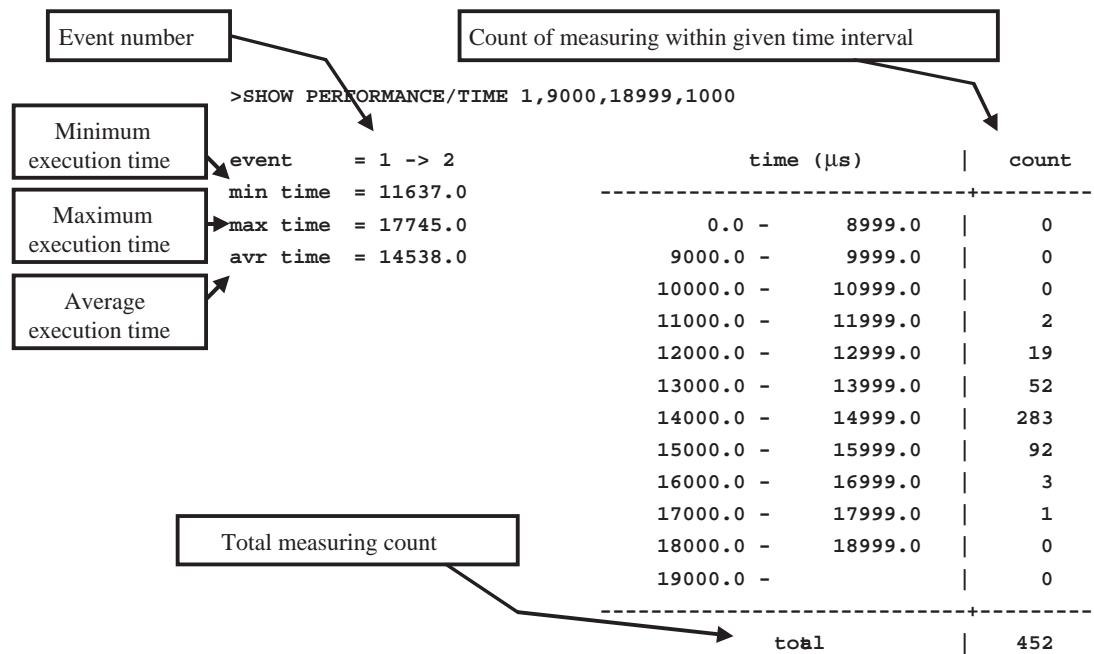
Event number

Count of measuring within given time interval

>SHOW PERFORMANCE/TIME 1,9000,18999,1000

Minimum execution time

Maximum execution time

Average execution time

event = 1 -> 2
min time = 11637.0
max time = 17745.0
avr time = 14538.0

| time (μs) | count |
|---|---|
| 0.0 - 8999.0 | 0 |
| 9000.0 - 9999.0 | 0 |
| 10000.0 - 10999.0 | 0 |
| 11000.0 - 11999.0 | 2 |
| 12000.0 - 12999.0 | 19 |
| 13000.0 - 13999.0 | 52 |
| 14000.0 - 14999.0 | 283 |
| 15000.0 - 15999.0 | 92 |
| 16000.0 - 16999.0 | 3 |
| 17000.0 - 17999.0 | 1 |
| 18000.0 - 18999.0 | 0 |
| 19000.0 - | 0 |
| total | 452 |

Total measuring count